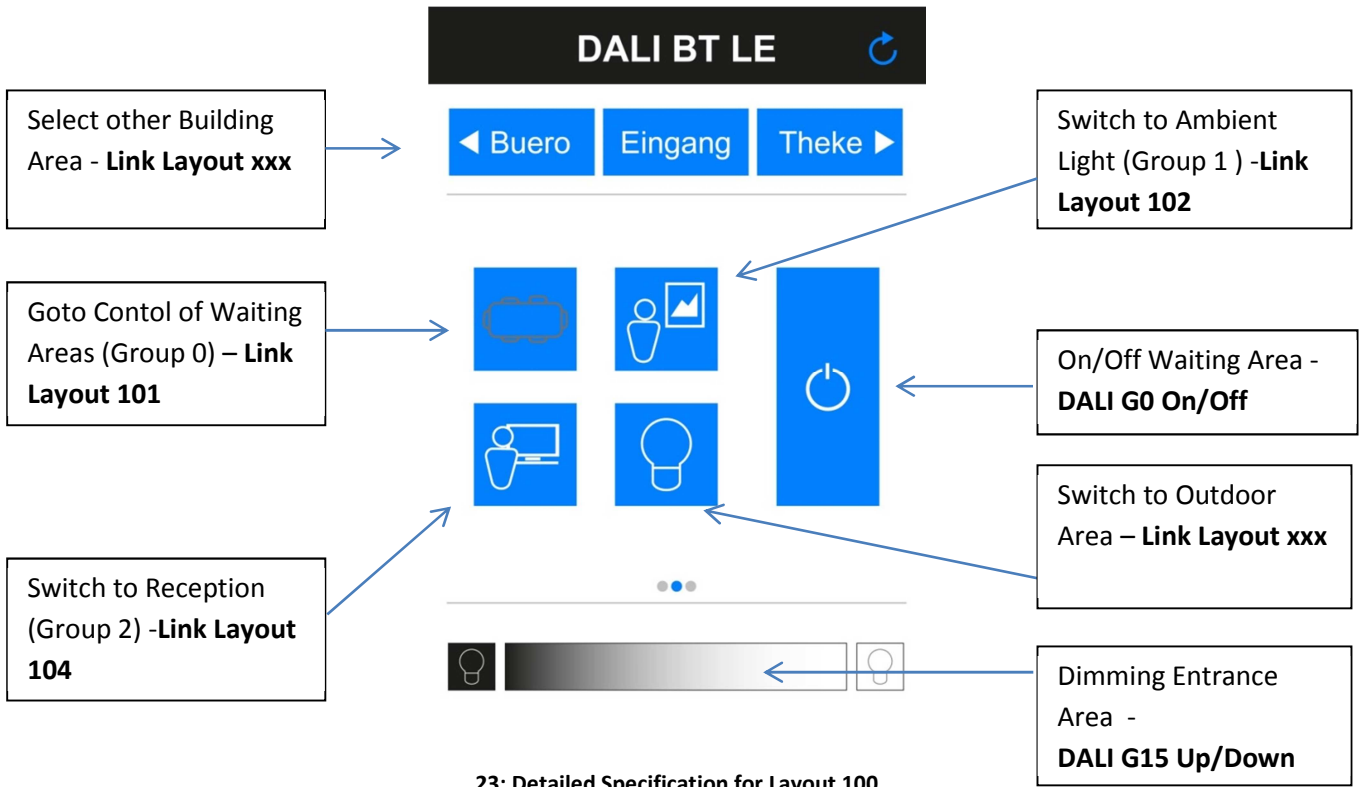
DALI BT LE

Select other Building Area - **Link Layout xxx**

◀ Buero

Eingang

Theke ▶

Switch to Ambient Light (Group 1 ) -**Link Layout 102**

Goto Contol of Waiting Areas (Group 0) – **Link Layout 101**

On/Off Waiting Area - **DALI G0 On/Off**

Switch to Outdoor Area – **Link Layout xxx**

Switch to Reception (Group 2) -**Link Layout 104**

Dimming Entrance Area - **DALI G15 Up/Down**

23: Detailed Specification for Layout 100